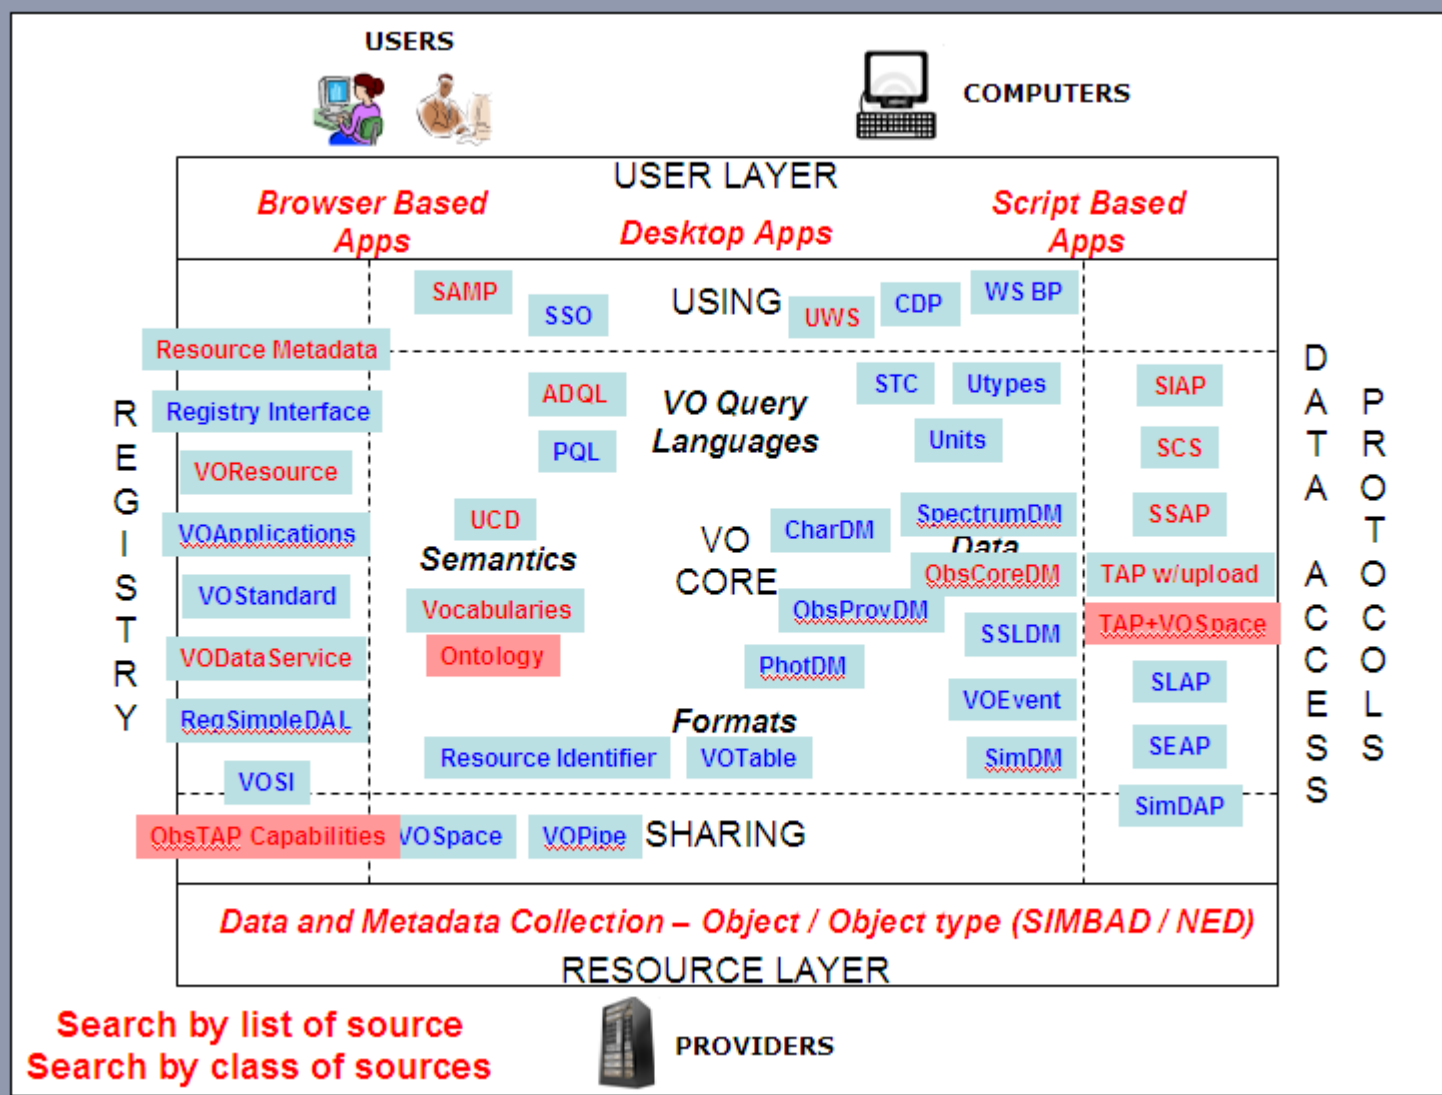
USERS

COMPUTERS

USER LAYER

Browser Based Apps

Desktop Apps

Script Based Apps

SAMP

SSO

USING

UWS

CDP

WS BP

Resource Metadata

REGISTRY

Registry Interface

VOResource

VOApplications

VOStandard

VODataService

RegSimpleDAL

VOSI

ADQL

PQL

VO Query Languages

STC

Utypes

Units

UCD

Semantics

Vocabularies

Ontology

VO CORE

CharDM

SpectrumDM

Data

ObsCoreDM

ObsProvDM

SSLDM

PhotDM

VOEvent

Formats

Resource Identifier

VOTable

SimDM

SIAP

SCS

SSAP

TAP w/upload

TAP+VOSpace

SLAP

SEAP

SimDAP

DATA ACCESS

PROTOCOLS

ObsTAP Capabilities

VOSpace

VOPipe

SHARING

Data and Metadata Collection – Object / Object type (SIMBAD / NED)

RESOURCE LAYER

Search by list of source
Search by class of sources

PROVIDERS